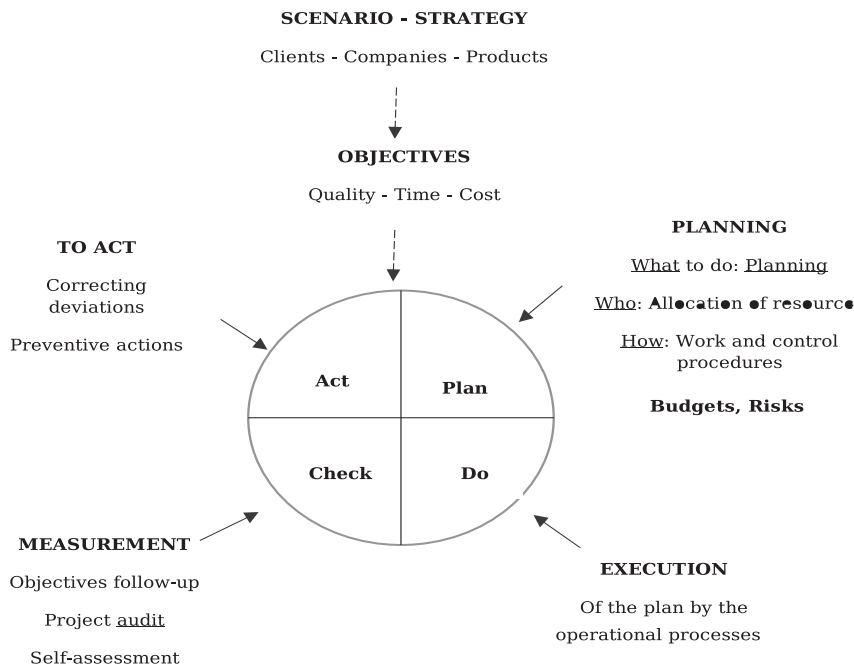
SCENARIO - STRATEGY

Clients - Companies - Products

OBJECTIVES

Quality - Time - Cost

TO ACT

Correcting deviations

Preventive actions

PLANNING

What to do: Planning

Who: Allocation of resource

How: Work and control procedures

Budgets, Risks

Act

Plan

Check

Do

MEASUREMENT

Objectives follow-up

Project audit

Self-assessment

EXECUTION

Of the plan by the operational processes